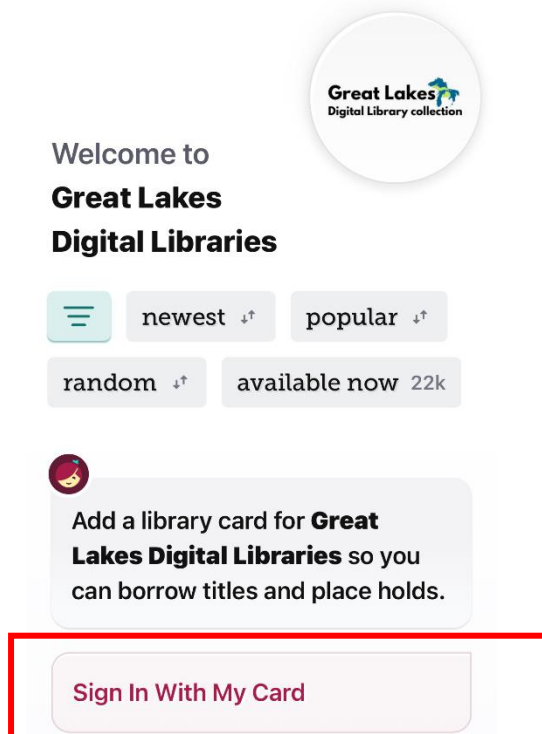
Great Lakes
Digital Library collection

Welcome to
**Great Lakes Digital Libraries**

newest

popular

random

available now 22k

Add a library card for **Great Lakes Digital Libraries** so you can borrow titles and place holds.

Sign In With My Card